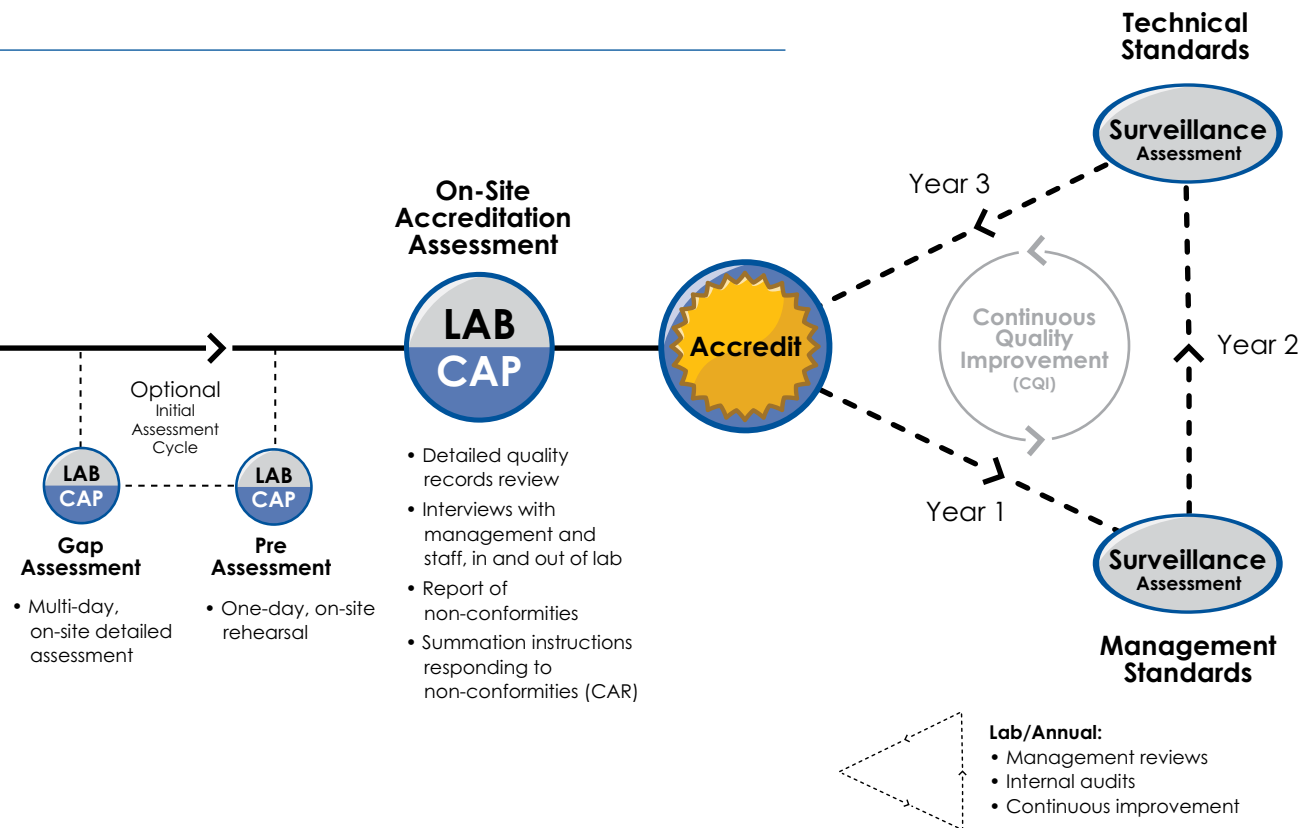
Technical Standards

Surveillance Assessment

Year 3

On-Site Accreditation Assessment

LAB CAP

Accredit

Continuous Quality Improvement (CQI)

Year 2

Optional Initial Assessment Cycle

LAB CAP

LAB CAP

Gap Assessment

• Multi-day, on-site detailed assessment

Pre Assessment

• One-day, on-site rehearsal

• Detailed quality records review
• Interviews with management and staff, in and out of lab
• Report of non-conformities
• Summation instructions responding to non-conformities (CAR)

Year 1

Surveillance Assessment

Management Standards

Lab/Annual:
• Management reviews
• Internal audits
• Continuous improvement